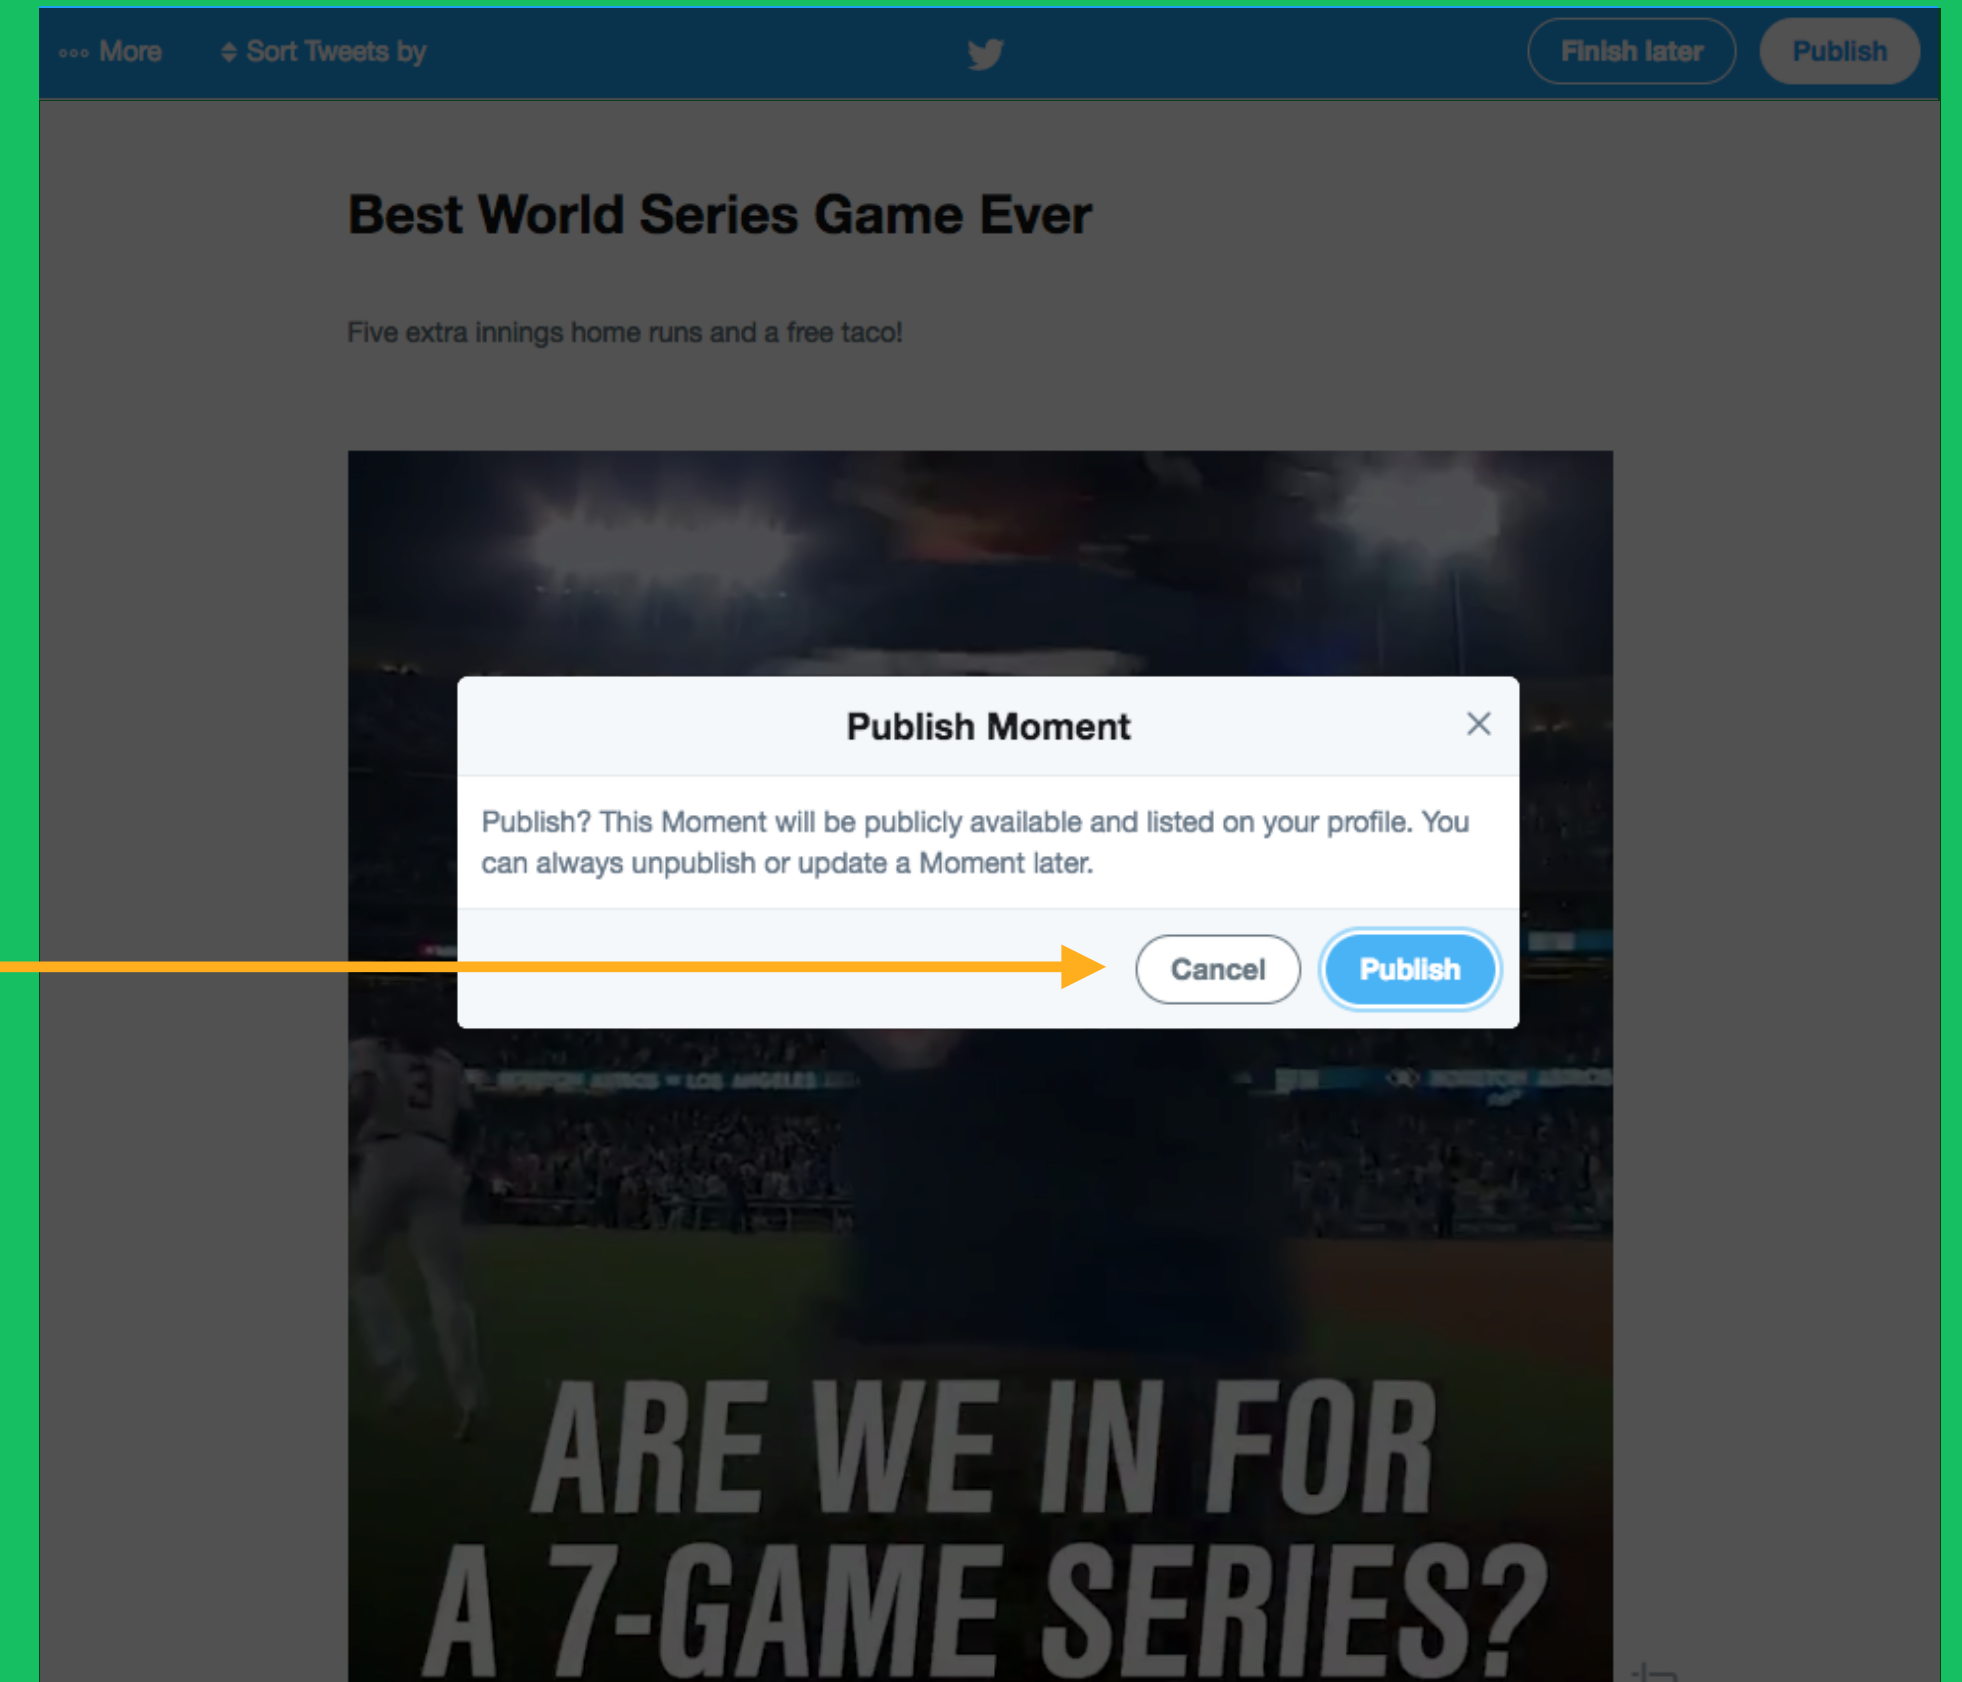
More   Sort Tweets by   Finish later   Publish

Best World Series Game Ever

Five extra innings home runs and a free taco!

Publish Moment

Publish? This Moment will be publicly available and listed on your profile. You can always unpublish or update a Moment later.

Cancel   Publish

ARE WE IN FOR A 7-GAME SERIES?